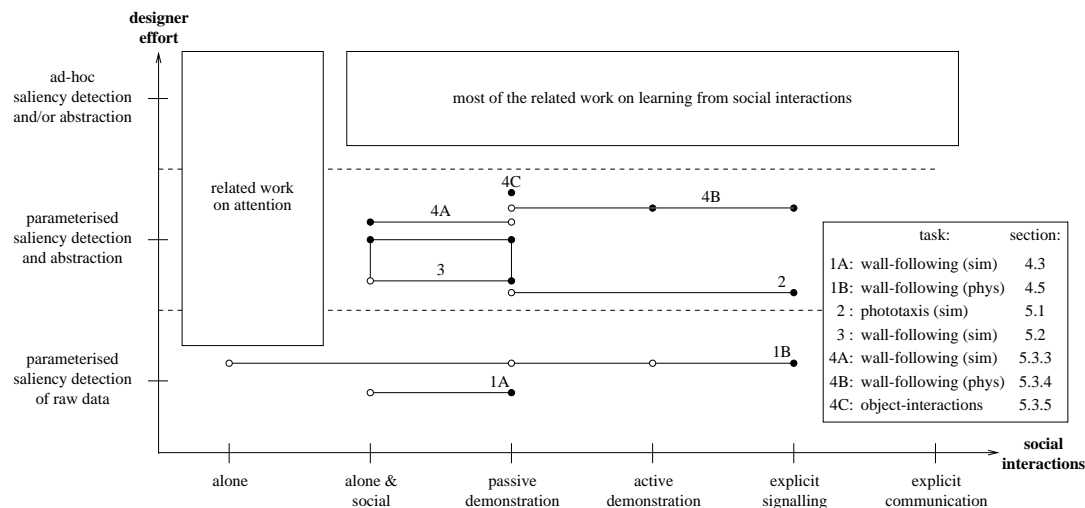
designer effort

ad-hoc saliency detection and/or abstraction

parameterised saliency detection and abstraction

parameterised saliency detection of raw data

related work on attention

most of the related work on learning from social interactions

4C

4A

4B

3

2

1B

1A

| task: | section: |
|---|---|
| 1A: wall-following (sim) | 4.3 |
| 1B: wall-following (phys) | 4.5 |
| 2 : phototaxis (sim) | 5.1 |
| 3 : wall-following (sim) | 5.2 |
| 4A: wall-following (sim) | 5.3.3 |
| 4B: wall-following (phys) | 5.3.4 |
| 4C: object-interactions | 5.3.5 |

social interactions

alone

alone & social

passive demonstration

active demonstration

explicit signalling

explicit communication